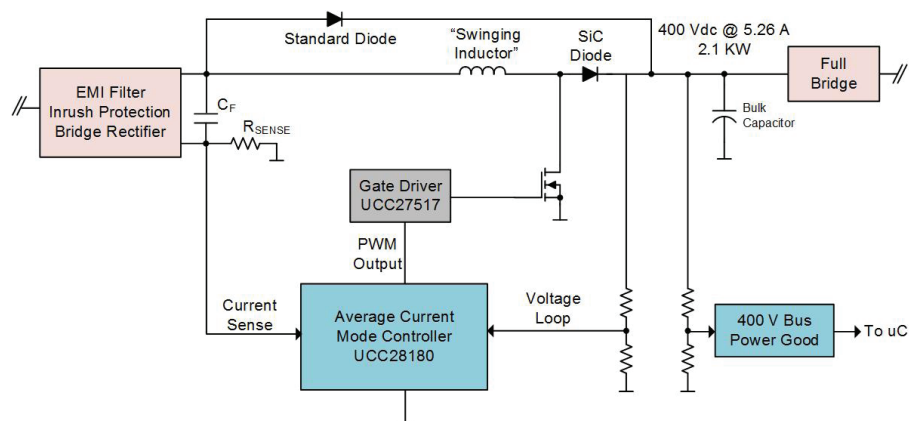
Standard Diode

"Swinging Inductor"

SiC Diode

400 Vdc @ 5.26 A
2.1 KW

EMI Filter
Inrush Protection
Bridge Rectifier

$C_F$

$R_{SENSE}$

Bulk Capacitor

Full Bridge

Gate Driver
UCC27517

PWM Output

Current Sense

Average Current
Mode Controller
UCC28180

Voltage Loop

400 V Bus
Power Good

To uC